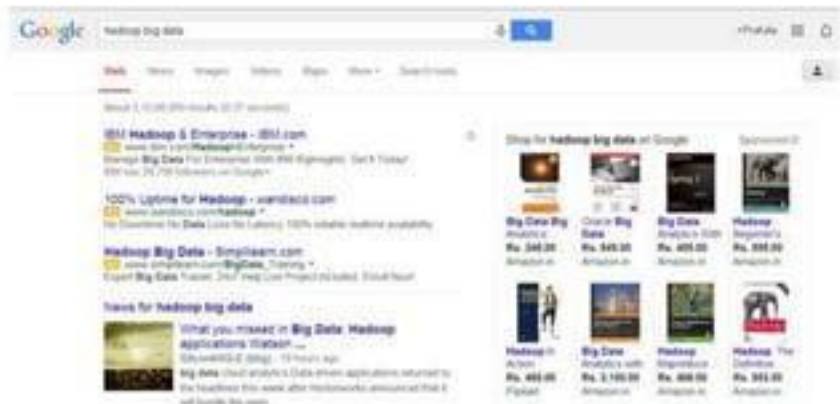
Google hadoop big data

+Prafulla

Web News Images Videos Maps More Search tools

About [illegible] results ([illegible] seconds)

IBM Hadoop & Enterprise - IBM.com
www.ibm.com/Hadoop/Enterprise
Manage Big Data For Enterprises With IBM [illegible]
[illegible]

100% Uptime for Hadoop - wandisco.com
www.wandisco.com/hadoop
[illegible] Data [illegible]

Hadoop Big Data - Simplilearn.com
www.simplilearn.com/BigData_Training
Expert Big Data Trainer. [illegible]

News for hadoop big data

What you missed in Big Data: Hadoop applications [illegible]
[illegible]
big data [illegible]

Shop for hadoop big data on Google Sponsored

Big Data Big Analytics Rs. 240.00 Amazon.in

Oracle Big Data Rs. 549.00 Amazon.in

Big Data Analytics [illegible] Rs. 405.00 Amazon.in

Hadoop Beginner's Rs. 395.00 Amazon.in

Hadoop in Action Rs. 460.00 Flipkart

Big Data Analytics with Rs. 2,100.00 Amazon.in

Hadoop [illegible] Rs. 408.00 Amazon.in

Hadoop: The Definitive Rs. 593.00 Amazon.in